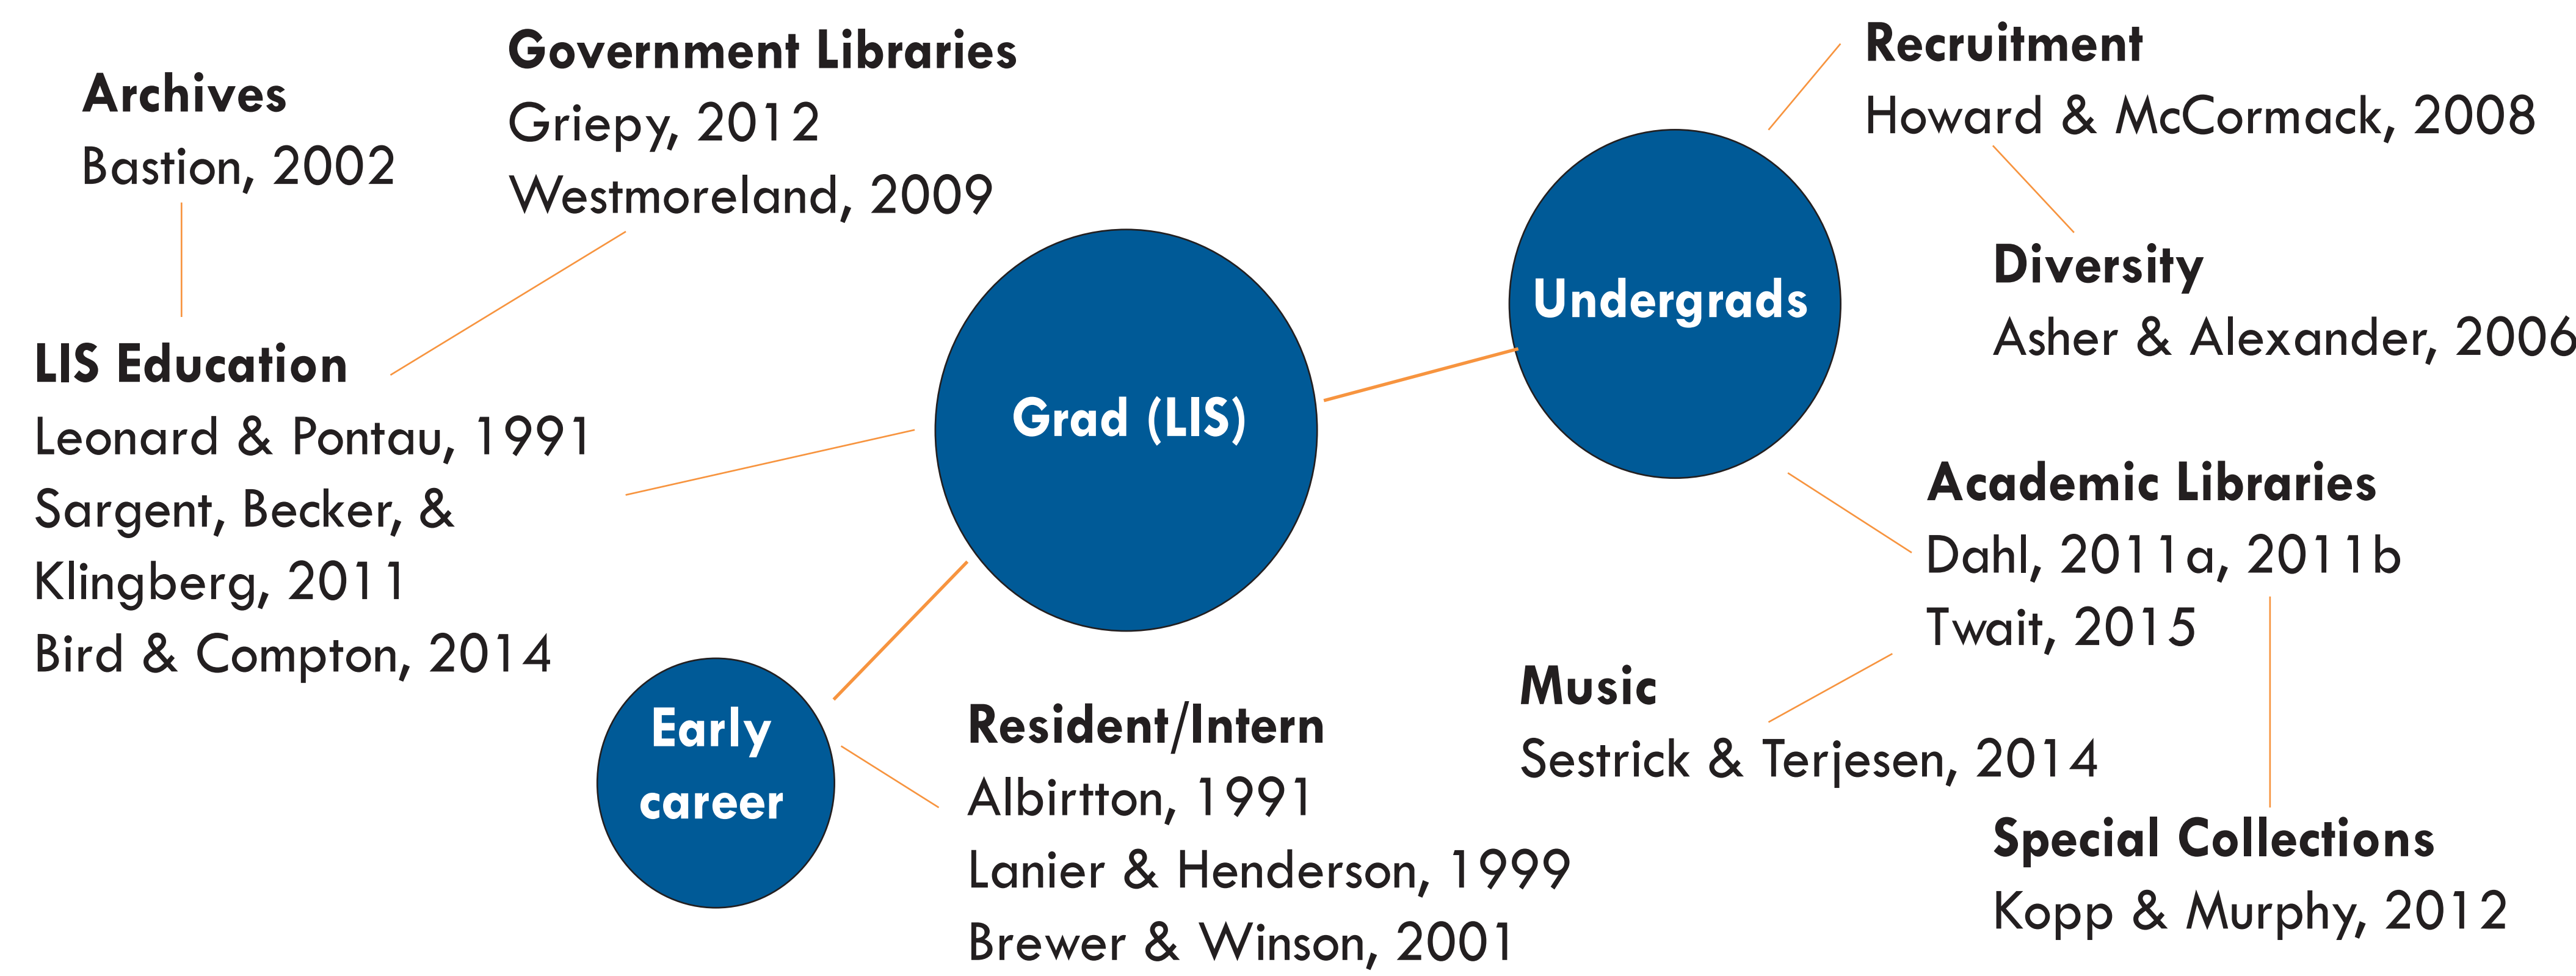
Archives
Bastion, 2002

Government Libraries
Griepy, 2012
Westmoreland, 2009

Recruitment
Howard & McCormack, 2008

Diversity
Asher & Alexander, 2006

Undergrads

Grad (LIS)

LIS Education
Leonard & Pontau, 1991
Sargent, Becker, & Klingberg, 2011
Bird & Compton, 2014

Academic Libraries
Dahl, 2011a, 2011b
Twait, 2015

Music
Sestrick & Terjesen, 2014

Early career

Resident/Intern
Albirtton, 1991
Lanier & Henderson, 1999
Brewer & Winson, 2001

Special Collections
Kopp & Murphy, 2012